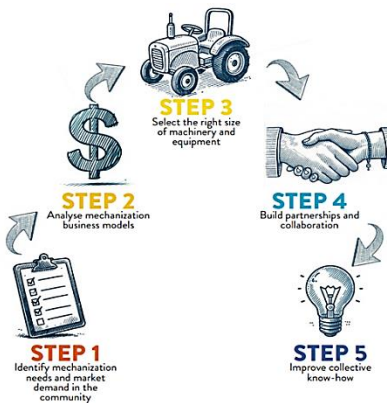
STEP 3
Select the right size of machinery and equipment

STEP 2
Analyse mechanization business models

STEP 4
Build partnerships and collaboration

STEP 1
Identify mechanization needs and market demand in the community

STEP 5
Improve collective know-how